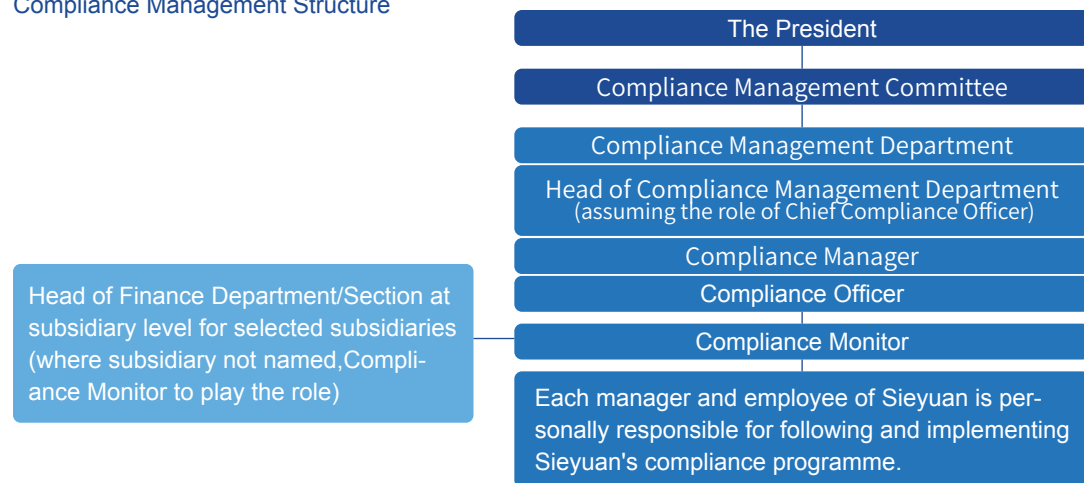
Compliance Management Structure

The President

Compliance Management Committee

Compliance Management Department

Head of Compliance Management Department (assuming the role of Chief Compliance Officer)

Compliance Manager

Compliance Officer

Compliance Monitor

Each manager and employee of Sieyuan is personally responsible for following and implementing Sieyuan's compliance programme.

Head of Finance Department/Section at subsidiary level for selected subsidiaries (where subsidiary not named,Compliance Monitor to play the role)